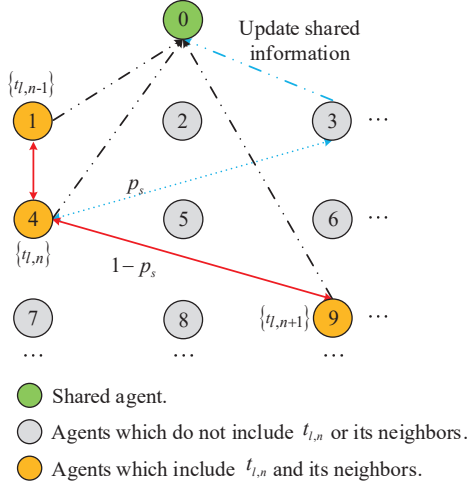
0

Update shared information

$\{t_{l,n\text{-}1}\}$

1

2

3 …

$p_s$

4

5

6 …

$\{t_{l,n}\}$

$1-p_s$

7

8

$\{t_{l,n+1}\}$

9 …

… … …

Shared agent.

Agents which do not include $t_{l,n}$ or its neighbors.

Agents which include $t_{l,n}$ and its neighbors.